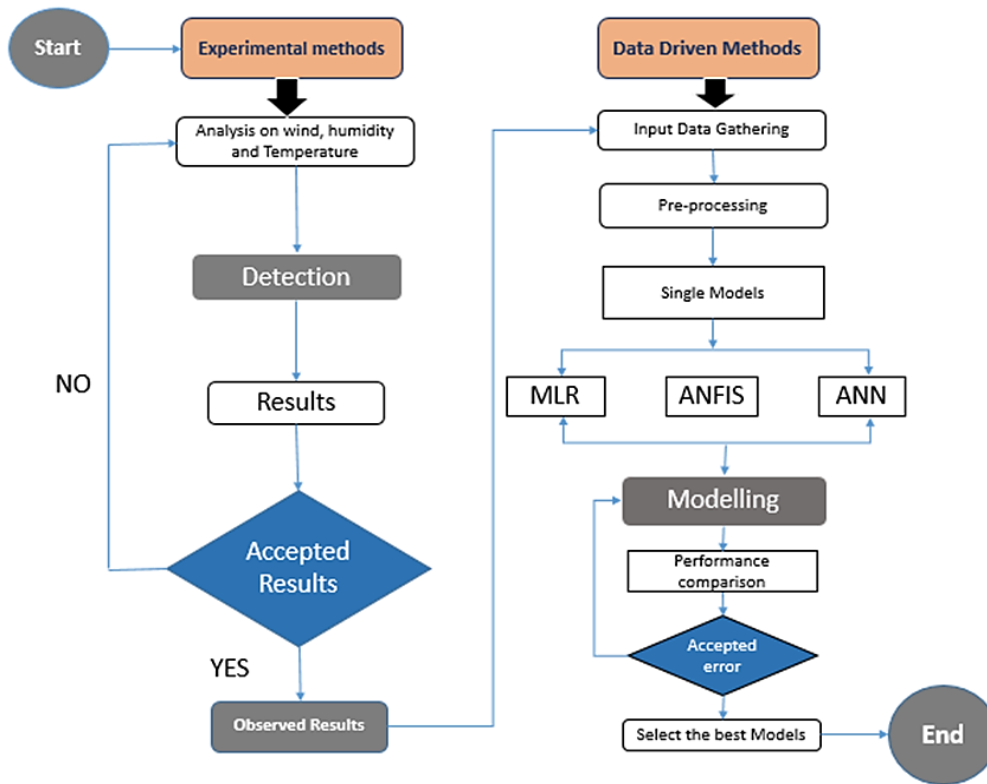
Start

Experimental methods

Analysis on wind, humidity and Temperature

Detection

Results

NO

Accepted Results

YES

Observed Results

Data Driven Methods

Input Data Gathering

Pre-processing

Single Models

MLR

ANFIS

ANN

Modelling

Performance comparison

Accepted error

Select the best Models

End